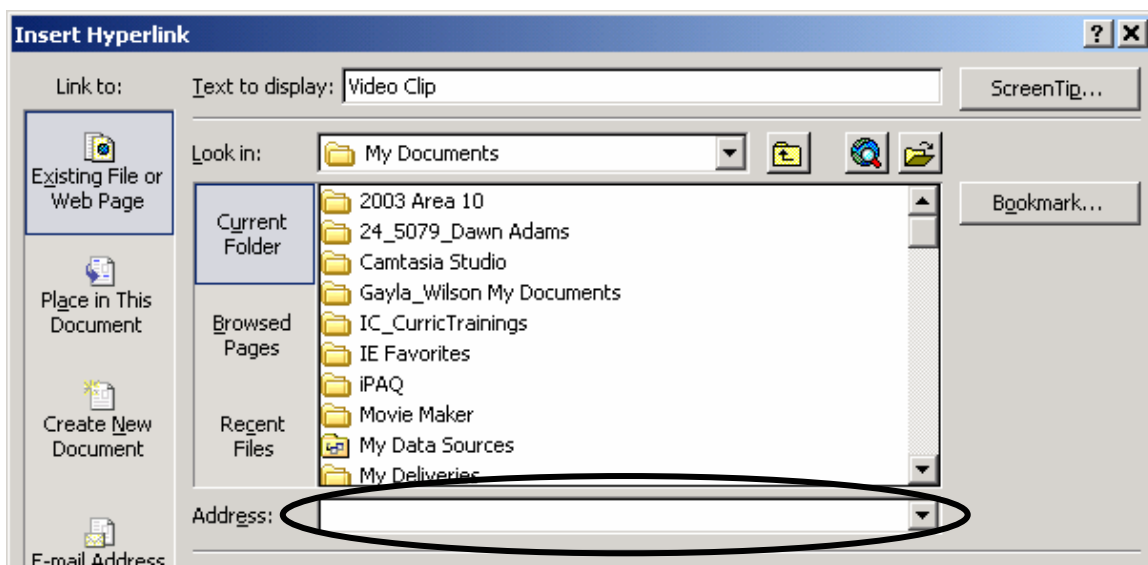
Insert Hyperlink

? X

Link to:

Existing File or Web Page

Place in This Document

Create New Document

E-mail Address

Text to display: Video Clip

ScreenTip...

Look in: My Documents

Current Folder

Browsed Pages

Recent Files

2003 Area 10
24_5079_Dawn Adams
Camtasia Studio
Gayla_Wilson My Documents
IC_CurricTrainings
IE Favorites
iPAQ
Movie Maker
My Data Sources
My Deliveries

Bookmark...

Address: